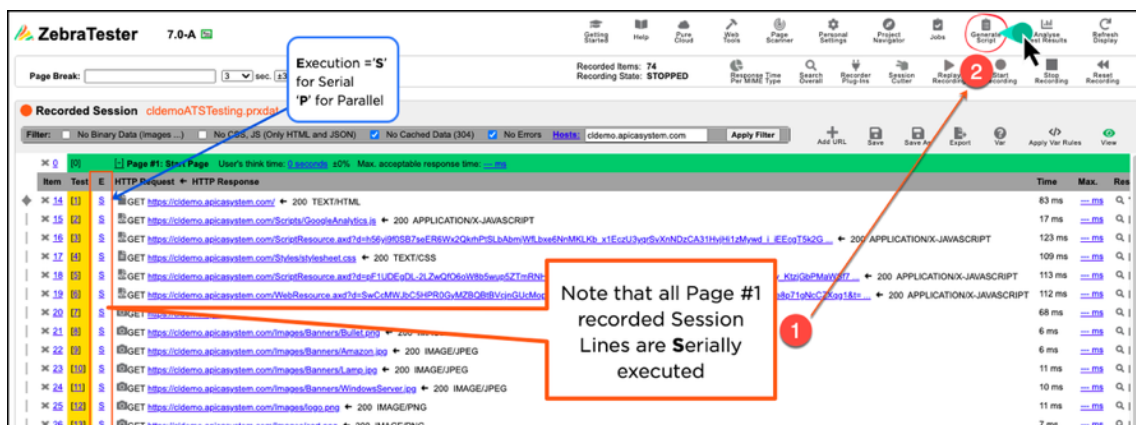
ZebraTester 7.0-A

Getting Started | Help | Pure Cloud | Web Tools | Page Scanner | Personal Settings | Project Navigator | Jobs | Generate Script | Analyse Test Results | Refresh Display

Page Break: [ ] 3 sec.

Recorded Items: 74
Recording State: STOPPED

Response Time Per MIME Type | Search Overall | Recorder Plug-Ins | Session Cutter | Replay Recording | Start Recording | Stop Recording | Reset Recording

Recorded Session cldemoATSTesting.prxdat

Execution ='S' for Serial 'P' for Parallel

Filter: No Binary Data (Images ...) No CSS, JS (Only HTML and JSON) No Cached Data (304) No Errors Hosts: cldemo.apicasystem.com Apply Filter

Add URL | Save | Save As | Export | Var | Apply Var Rules | View

✕ 0 [0] [-] Page #1: Start Page User's think time: 0 seconds ±0% Max. acceptable response time: --- ms

| Item | Test | E | HTTP Request ← HTTP Response | Time | Max. | Res |
|---|---|---|---|---|---|---|
| 14 | [1] | S | GET https://cldemo.apicasystem.com/ ← 200 TEXT/HTML | 83 ms | --- ms | |
| 15 | [2] | S | GET https://cldemo.apicasystem.com/Scripts/GoogleAnalytics.js ← 200 APPLICATION/X-JAVASCRIPT | 17 ms | --- ms | |
| 16 | [3] | S | GET https://cldemo.apicasystem.com/ScriptResource.axd?d=h56yi9f0SB7seER6Wx2QkrhPtSLbAbmWfLbxe6NnMKLKb_x1EczU3yqrSvXnNDzCA31HyiHi1zMywd_i_jEEcgT5k2G ... ← 200 APPLICATION/X-JAVASCRIPT | 123 ms | --- ms | |
| 17 | [4] | S | GET https://cldemo.apicasystem.com/Styles/stylesheet.css ← 200 TEXT/CSS | 109 ms | --- ms | |
| 18 | [5] | S | GET https://cldemo.apicasystem.com/ScriptResource.axd?d=pF1UDEgDL-2LZwQfO6oW8b5wup5ZTmRNH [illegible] KtziGbPMaW87 ← 200 APPLICATION/X-JAVASCRIPT | 113 ms | --- ms | |
| 19 | [6] | S | GET https://cldemo.apicasystem.com/WebResource.axd?d=SwCcMWJbC5HPR0GyMZBQBtBVcjnGUcMop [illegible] 8p71gNcCZKgg1&t= ... ← 200 APPLICATION/X-JAVASCRIPT | 112 ms | --- ms | |
| 20 | [7] | S | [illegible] | 68 ms | --- ms | |
| 21 | [8] | S | GET https://cldemo.apicasystem.com/Images/Banners/Bullet.png ← 200 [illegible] | 6 ms | --- ms | |
| 22 | [9] | S | GET https://cldemo.apicasystem.com/Images/Banners/Amazon.jpg ← 200 IMAGE/JPEG | 6 ms | --- ms | |
| 23 | [10] | S | GET https://cldemo.apicasystem.com/Images/Banners/Lamp.jpg ← 200 IMAGE/JPEG | 11 ms | --- ms | |
| 24 | [11] | S | GET https://cldemo.apicasystem.com/Images/Banners/WindowsServer.jpg ← 200 IMAGE/JPEG | 10 ms | --- ms | |
| 25 | [12] | S | GET https://cldemo.apicasystem.com/Images/logo.png ← 200 IMAGE/PNG | 11 ms | --- ms | |

Note that all Page #1 recorded Session Lines are Serially executed

1
2